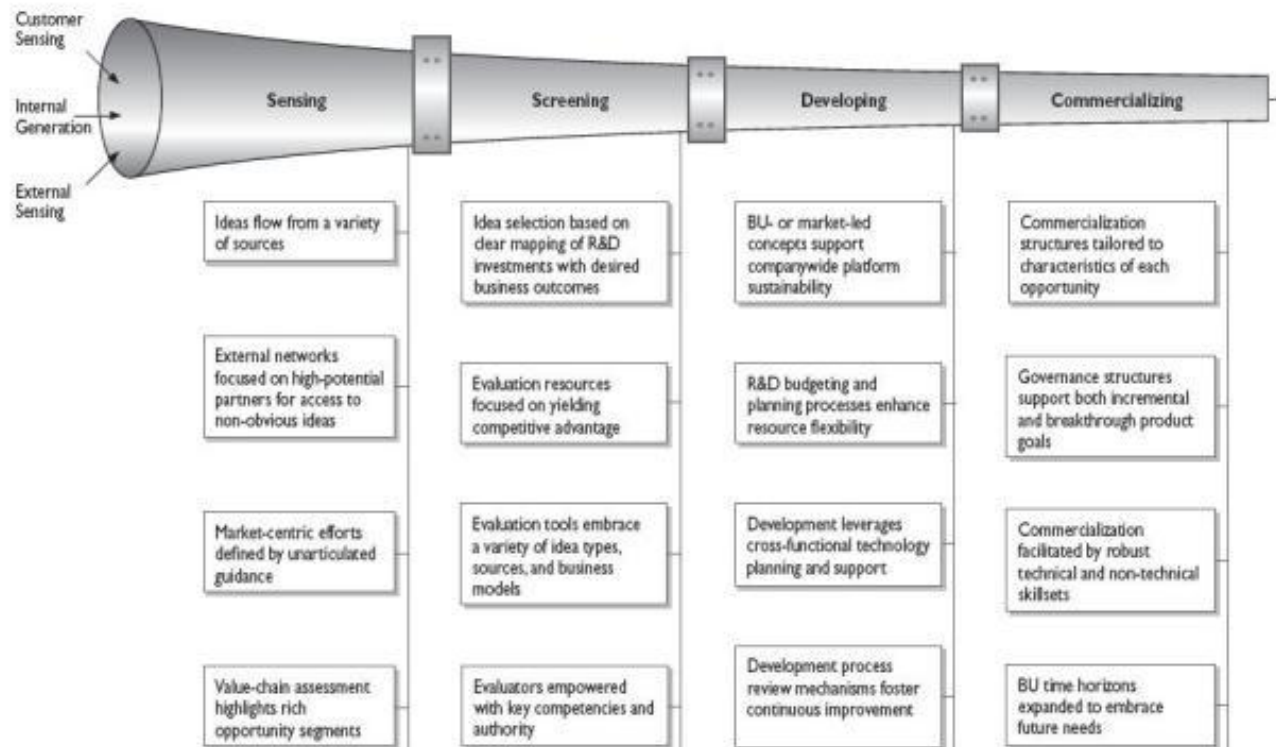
Customer Sensing

Internal Generation

External Sensing

Sensing

Screening

Developing

Commercializing

Ideas flow from a variety of sources

External networks focused on high-potential partners for access to non-obvious ideas

Market-centric efforts defined by unarticulated guidance

Value-chain assessment highlights rich opportunity segments

Idea selection based on clear mapping of R&D investments with desired business outcomes

Evaluation resources focused on yielding competitive advantage

Evaluation tools embrace a variety of idea types, sources, and business models

Evaluators empowered with key competencies and authority

BU- or market-led concepts support companywide platform sustainability

R&D budgeting and planning processes enhance resource flexibility

Development leverages cross-functional technology planning and support

Development process review mechanisms foster continuous improvement

Commercialization structures tailored to characteristics of each opportunity

Governance structures support both incremental and breakthrough product goals

Commercialization facilitated by robust technical and non-technical skillsets

BU time horizons expanded to embrace future needs